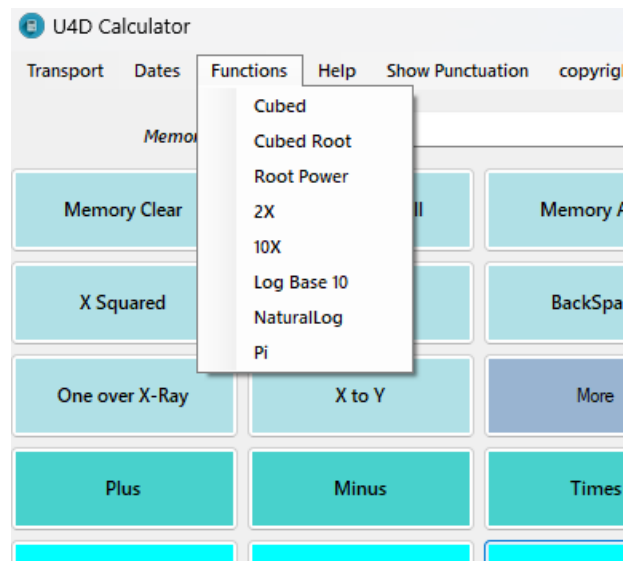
U4D Calculator

Transport Dates Functions Help Show Punctuation copyrigh

Cubed
Cubed Root
Root Power
2X
10X
Log Base 10
NaturalLog
Pi

Memo

Memory Clear | ll | Memory A
X Squared | | BackSpa
One over X-Ray | X to Y | More
Plus | Minus | Times